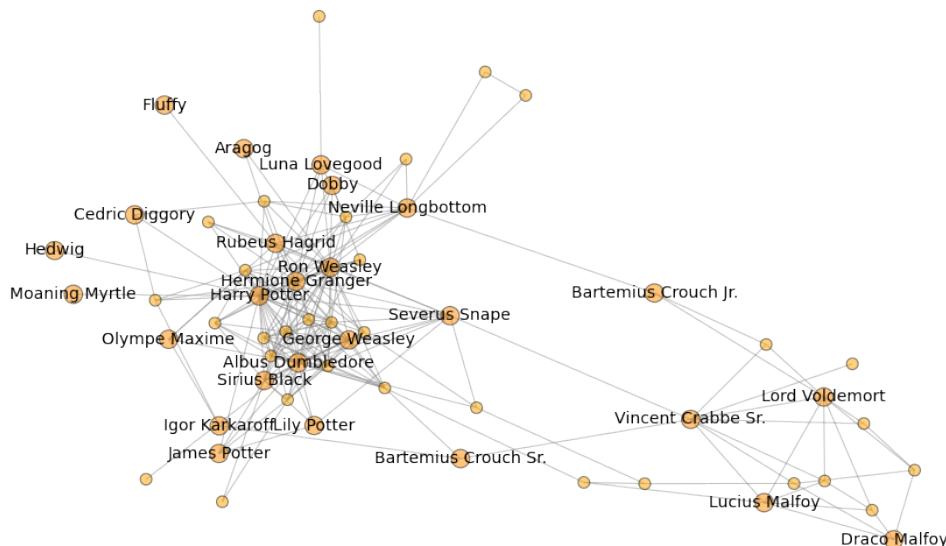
Fluffy
Aragog
Luna Lovegood
Dobby
Cedric Diggory
Neville Longbottom
Rubeus Hagrid
Hedwig
Ron Weasley
Hermione Granger
Moaning Myrtle
Harry Potter
Bartemius Crouch Jr.
Severus Snape
Olympe Maxime
George Weasley
Albus Dumbledore
Sirius Black
Lord Voldemort
Igor Karkaroff
Lily Potter
Vincent Crabbe Sr.
James Potter
Bartemius Crouch Sr.
Lucius Malfoy
Draco Malfoy